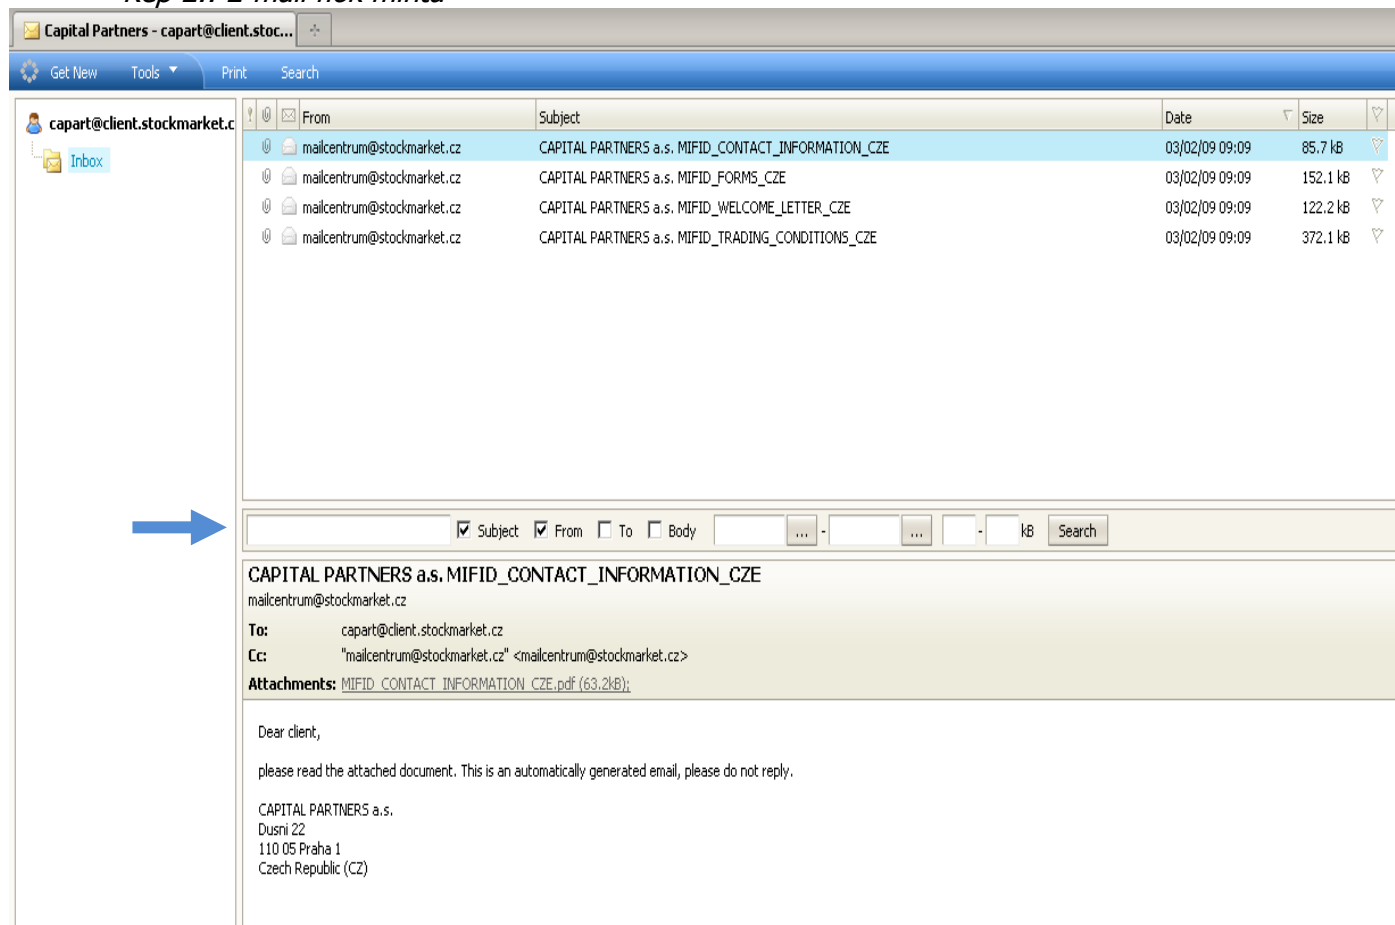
Kép 2.7 E-mail fiók minta

Capital Partners - capart@client.stoc...

Get New Tools Print Search

capart@client.stockmarket.c

Inbox

| From | Subject | Date | Size |
|---|---|---|---|
| mailcentrum@stockmarket.cz | CAPITAL PARTNERS a.s. MIFID_CONTACT_INFORMATION_CZE | 03/02/09 09:09 | 85.7 kB |
| mailcentrum@stockmarket.cz | CAPITAL PARTNERS a.s. MIFID_FORMS_CZE | 03/02/09 09:09 | 152.1 kB |
| mailcentrum@stockmarket.cz | CAPITAL PARTNERS a.s. MIFID_WELCOME_LETTER_CZE | 03/02/09 09:09 | 122.2 kB |
| mailcentrum@stockmarket.cz | CAPITAL PARTNERS a.s. MIFID_TRADING_CONDITIONS_CZE | 03/02/09 09:09 | 372.1 kB |

Subject From To Body ... - ... - kB Search

CAPITAL PARTNERS a.s. MIFID_CONTACT_INFORMATION_CZE
mailcentrum@stockmarket.cz

To: capart@client.stockmarket.cz
Cc: "mailcentrum@stockmarket.cz" <mailcentrum@stockmarket.cz>
Attachments: MIFID_CONTACT_INFORMATION_CZE.pdf (63.2kB);

Dear client,

please read the attached document. This is an automatically generated email, please do not reply.

CAPITAL PARTNERS a.s.
Dusni 22
110 05 Praha 1
Czech Republic (CZ)